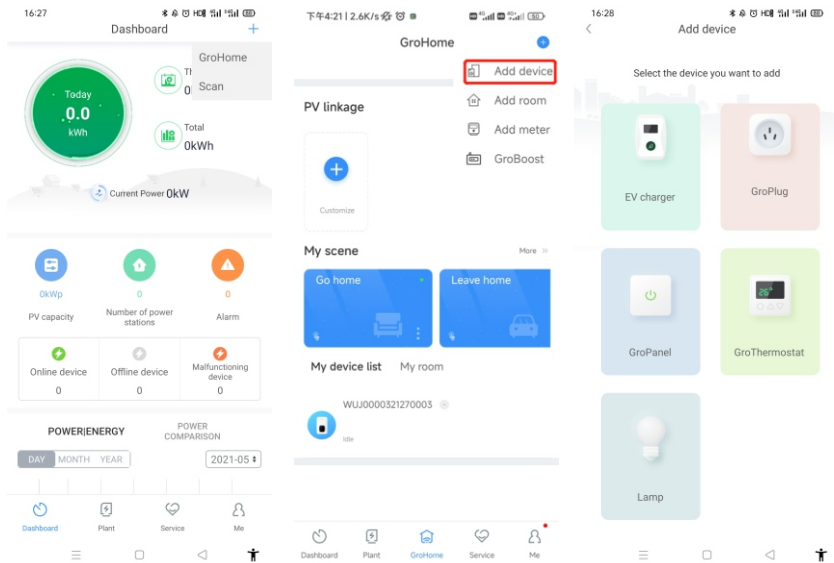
16:27

Dashboard

GroHome

Scan

Today
0.0
kWh

Th
0

Total
0kWh

Current Power 0kW

0kWp
PV capacity

0
Number of power stations

0
Alarm

Online device
0

Offline device
0

Malfunctioning device
0

POWER|ENERGY

POWER COMPARISON

DAY MONTH YEAR

2021-05

Dashboard Plant Service Me

下午4:21 | 2.6K/s

GroHome

Add device

Add room

Add meter

GroBoost

PV linkage

Customize

My scene

More »

Go home

Leave home

My device list My room

WUJ0000321270003

Idle

Dashboard Plant GroHome Service Me

16:28

Add device

Select the device you want to add

EV charger

GroPlug

GroPanel

26°

GroThermostat

Lamp